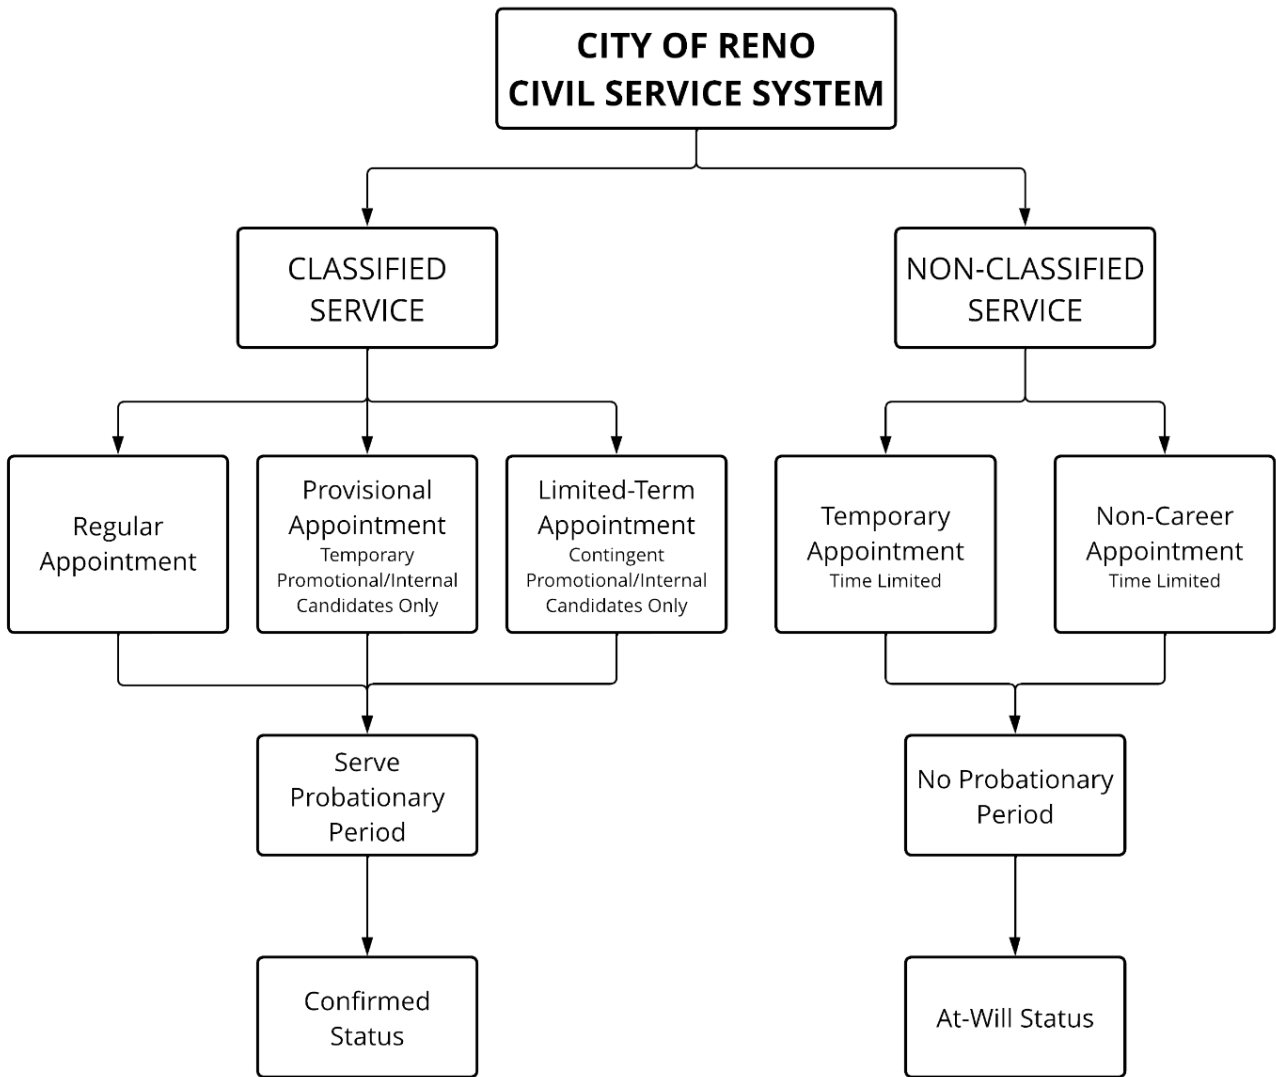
CITY OF RENO
CIVIL SERVICE SYSTEM

CLASSIFIED SERVICE

NON-CLASSIFIED SERVICE

Regular Appointment

Provisional Appointment
Temporary
Promotional/Internal Candidates Only

Limited-Term Appointment
Contingent
Promotional/Internal Candidates Only

Temporary Appointment
Time Limited

Non-Career Appointment
Time Limited

Serve Probationary Period

No Probationary Period

Confirmed Status

At-Will Status